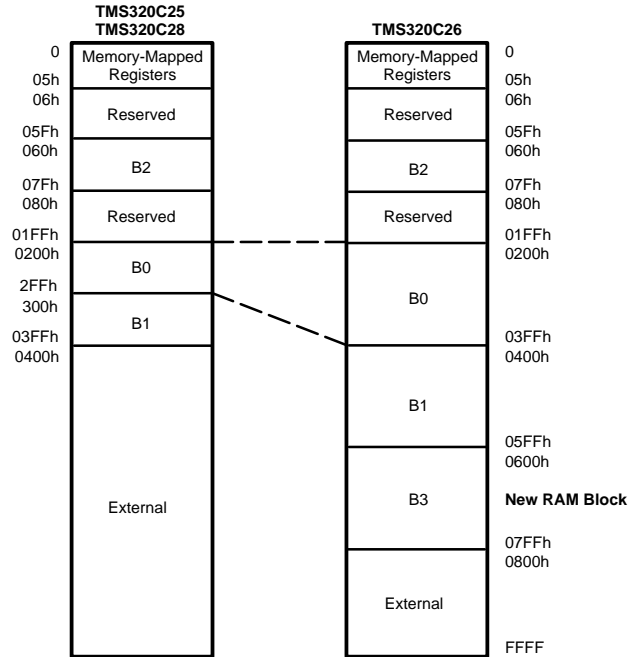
TMS320C25
TMS320C28

0
Memory-Mapped Registers
05h
06h
Reserved
05Fh
060h
B2
07Fh
080h
Reserved
01FFh
0200h
B0
2FFh
300h
B1
03FFh
0400h
External

TMS320C26

Memory-Mapped Registers
0
05h
Reserved
06h
05Fh
B2
060h
07Fh
Reserved
080h
01FFh
B0
0200h
03FFh
B1
0400h
05FFh
B3
0600h
New RAM Block
07FFh
External
0800h
FFFF